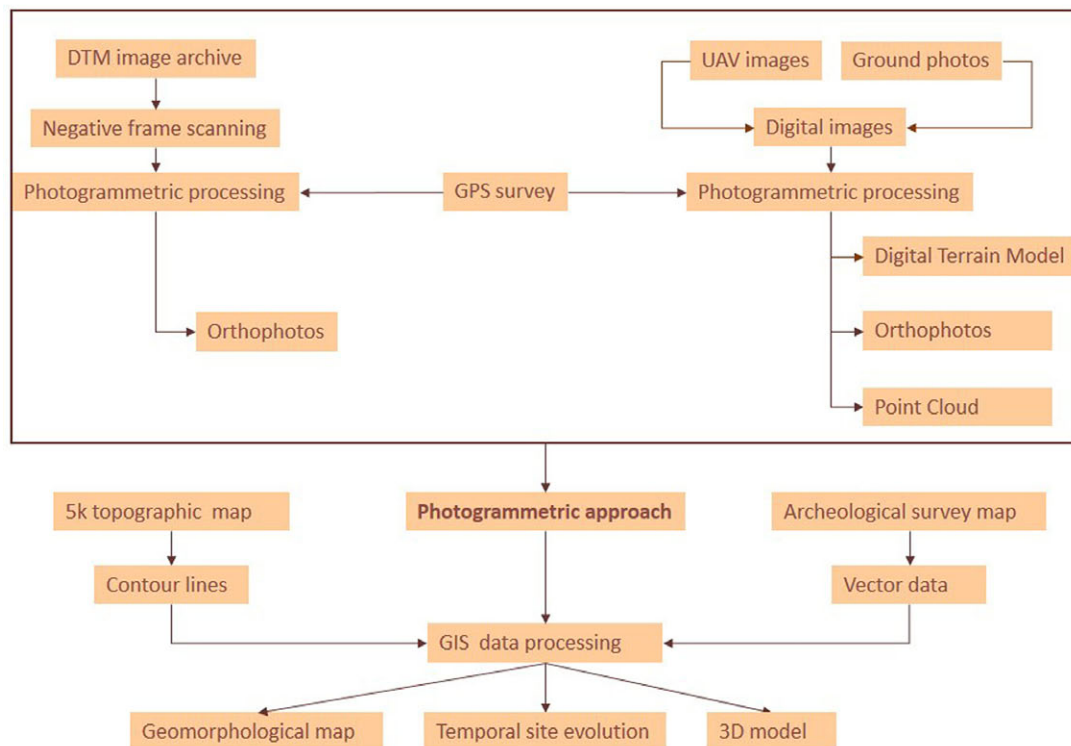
DTM image archive

Negative frame scanning

Photogrammetric processing

Orthophotos

UAV images

Ground photos

Digital images

GPS survey

Photogrammetric processing

Digital Terrain Model

Orthophotos

Point Cloud

5k topographic map

Contour lines

**Photogrammetric approach**

Archeological survey map

Vector data

GIS data processing

Geomorphological map

Temporal site evolution

3D model